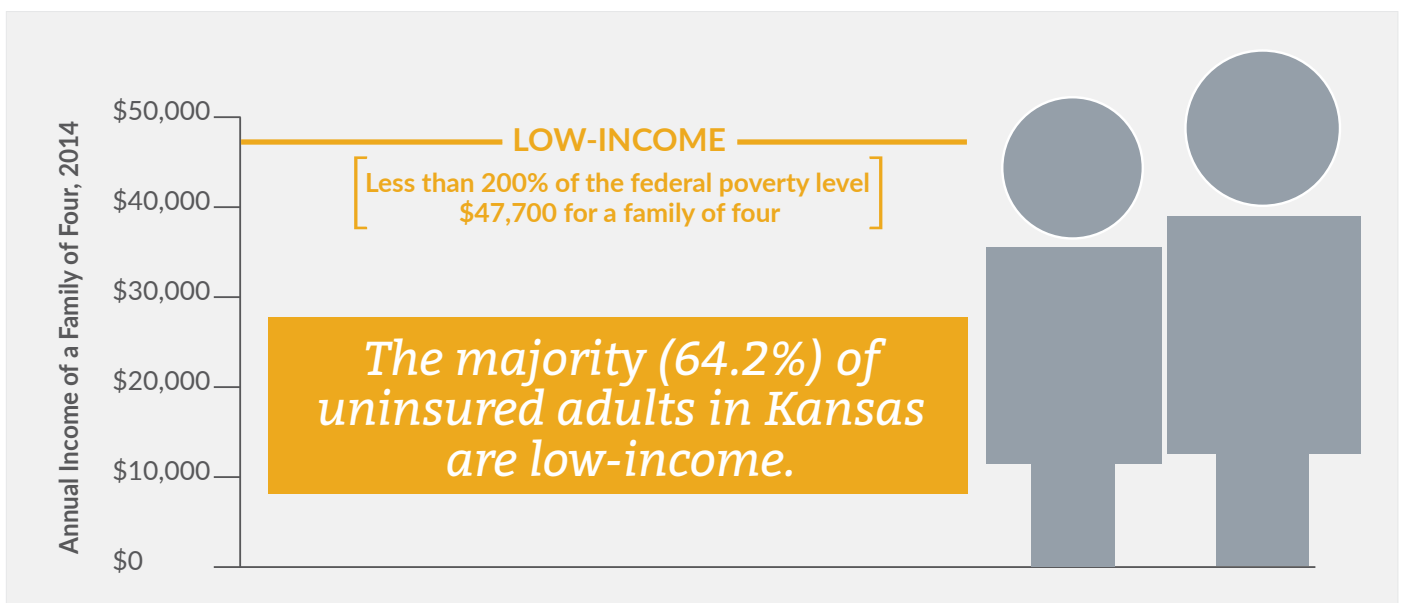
Annual Income of a Family of Four, 2014

$50,000
$40,000
$30,000
$20,000
$10,000
$0

LOW-INCOME

Less than 200% of the federal poverty level
$47,700 for a family of four

The majority (64.2%) of uninsured adults in Kansas are low-income.